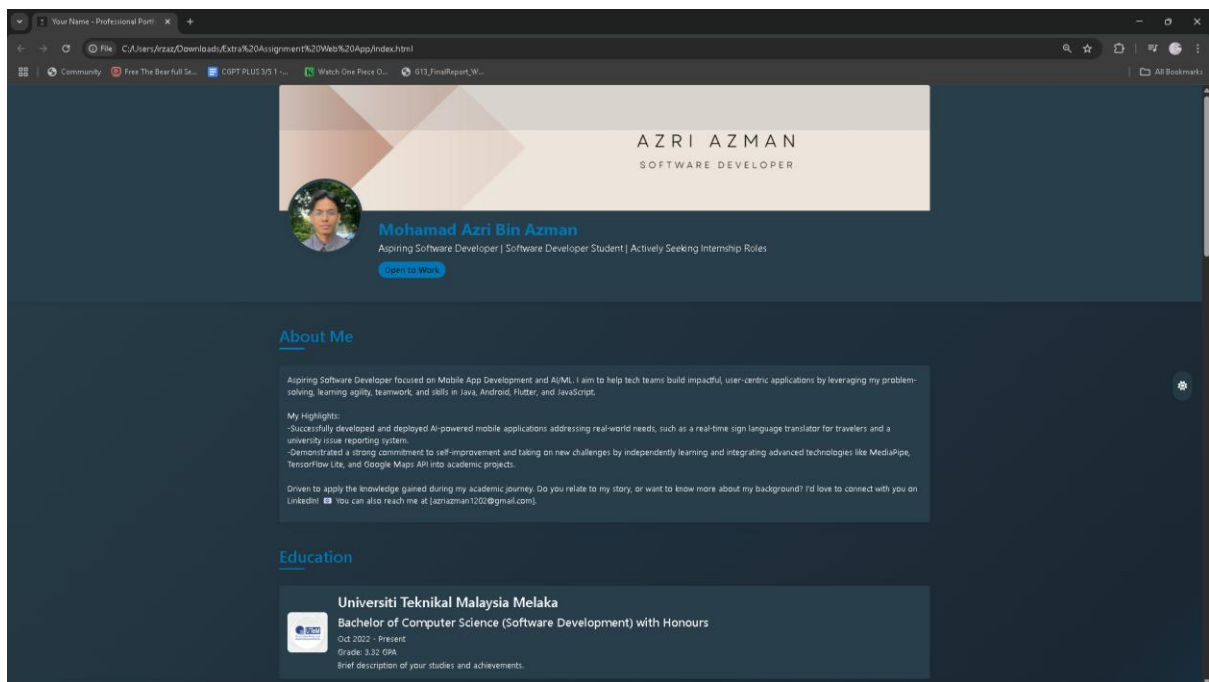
Your Name - Professional Portf ×

C:/Users/rzaz/Downloads/Extra%20Assignment%20Web%20App/index.html

Community | Free The Bear full Se... | CGPT PLUS 3/5 1 -... | Watch One Piece O... | G13_FinalReport_W...

All Bookmarks

AZRI AZMAN
SOFTWARE DEVELOPER

Mohamad Azri Bin Azman
Aspiring Software Developer | Software Developer Student | Actively Seeking Internship Roles
Open to Work

About Me

Aspiring Software Developer focused on Mobile App Development and AI/ML. I aim to help tech teams build impactful, user-centric applications by leveraging my problem-solving, learning agility, teamwork, and skills in Java, Android, Flutter, and JavaScript.

My Highlights:
-Successfully developed and deployed AI-powered mobile applications addressing real-world needs, such as a real-time sign language translator for travelers and a university issue reporting system.
-Demonstrated a strong commitment to self-improvement and taking on new challenges by independently learning and integrating advanced technologies like MediaPipe, TensorFlow Lite, and Google Maps API into academic projects.

Driven to apply the knowledge gained during my academic journey. Do you relate to my story, or want to know more about my background? I'd love to connect with you on LinkedIn! You can also reach me at [azriazman1202@gmail.com].

Education

Universiti Teknikal Malaysia Melaka
Bachelor of Computer Science (Software Development) with Honours
Oct 2022 - Present
Grade: 3.32 GPA
Brief description of your studies and achievements.